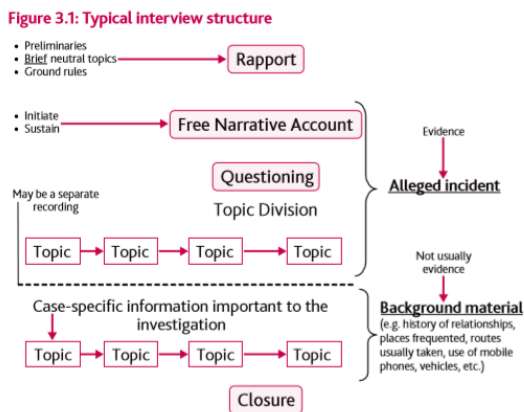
Figure 3.1: Typical interview structure

• Preliminaries
• Brief neutral topics
• Ground rules

Rapport

• Initiate
• Sustain

Free Narrative Account

Evidence

Questioning

Alleged incident

May be a separate recording

Topic Division

Topic

Topic

Topic

Topic

Not usually evidence

Case-specific information important to the investigation

Background material
(e.g. history of relationships, places frequented, routes usually taken, use of mobile phones, vehicles, etc.)

Topic

Topic

Topic

Topic

Closure